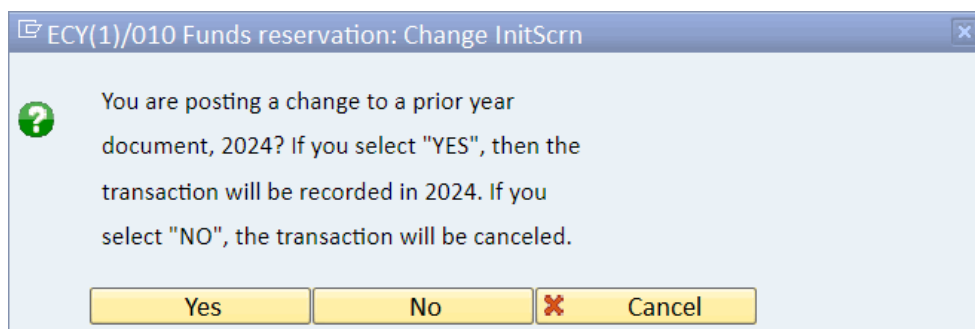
ECY(1)/010 Funds reservation: Change InitScrn

You are posting a change to a prior year document, 2024? If you select "YES", then the transaction will be recorded in 2024. If you select "NO", the transaction will be canceled.

Yes | No | Cancel